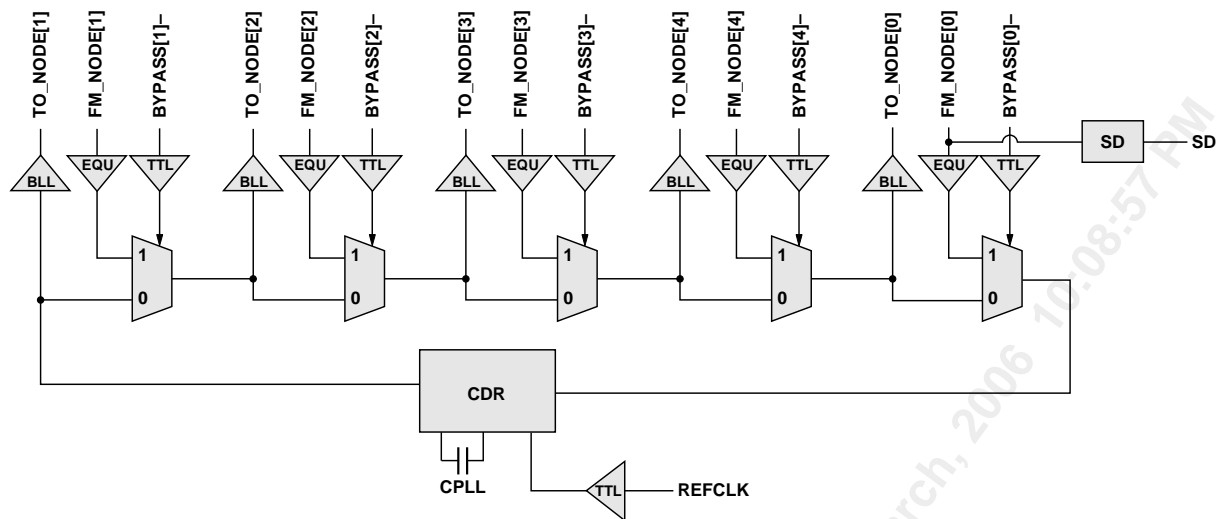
TO_NODE[1]
FM_NODE[1]
BYPASS[1]–
TO_NODE[2]
FM_NODE[2]
BYPASS[2]–
TO_NODE[3]
FM_NODE[3]
BYPASS[3]–
TO_NODE[4]
FM_NODE[4]
BYPASS[4]–
TO_NODE[0]
FM_NODE[0]
BYPASS[0]–

SD
SD

BLL
EQU
TTL
BLL
EQU
TTL
BLL
EQU
TTL
BLL
EQU
TTL
BLL
EQU
TTL

1
0
1
0
1
0
1
0
1
0

CDR

CPLL

TTL
REFCLK

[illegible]rch, 2006 10:08:57 PM